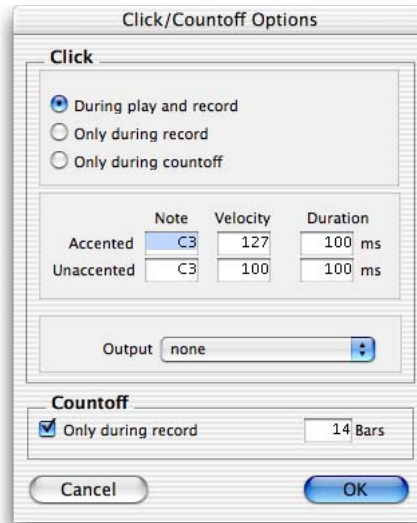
Click/Countoff Options

Click

During play and record
Only during record
Only during countoff

| | Note | Velocity | Duration |
|---|---|---|---|
| Accented | C3 | 127 | 100 ms |
| Unaccented | C3 | 100 | 100 ms |

Output none

Countoff

Only during record 14 Bars

Cancel OK